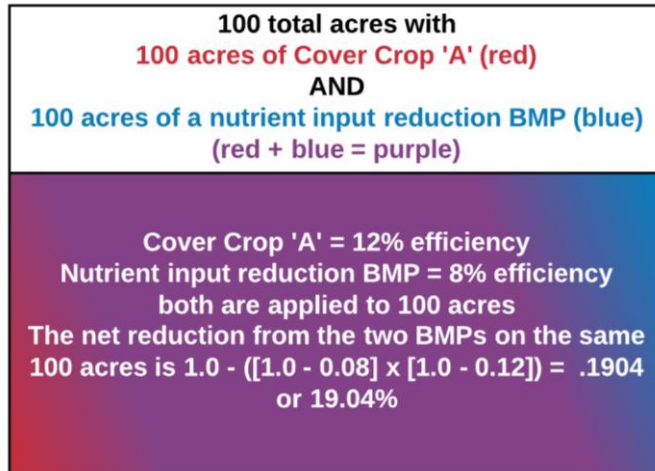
100 total acres with
100 acres of Cover Crop 'A' (red)
AND
100 acres of a nutrient input reduction BMP (blue)
(red + blue = purple)

Cover Crop 'A' = 12% efficiency
Nutrient input reduction BMP = 8% efficiency
both are applied to 100 acres
The net reduction from the two BMPs on the same 100 acres is 1.0 - ([1.0 - 0.08] x [1.0 - 0.12]) = .1904 or 19.04%